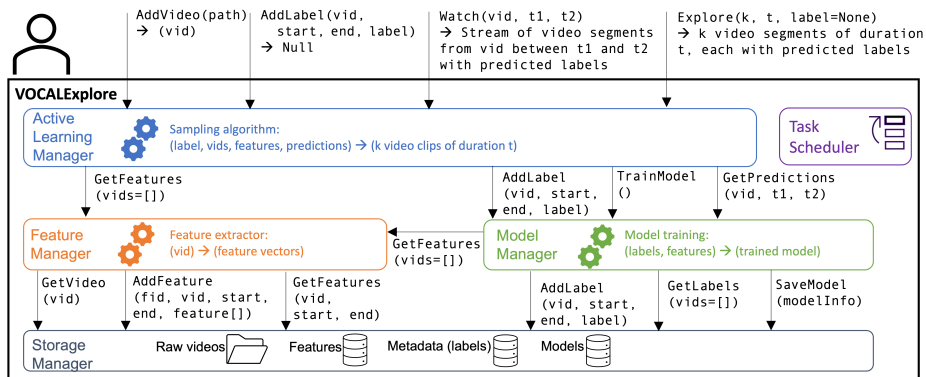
AddVideo(path) → (vid)

AddLabel(vid, start, end, label) → Null

Watch(vid, t1, t2) → Stream of video segments from vid between t1 and t2 with predicted labels

Explore(k, t, label=None) → k video segments of duration t, each with predicted labels

VOCALExplore

Active Learning Manager

Sampling algorithm: (label, vids, features, predictions) → (k video clips of duration t)

Task Scheduler

GetFeatures (vids=[])

AddLabel (vid, start, end, label)

TrainModel ()

GetPredictions (vid, t1, t2)

Feature Manager

Feature extractor: (vid) → (feature vectors)

GetFeatures (vids=[])

Model Manager

Model training: (labels, features) → (trained model)

GetVideo (vid)

AddFeature (fid, vid, start, end, feature[])

GetFeatures (vid, start, end)

AddLabel (vid, start, end, label)

GetLabels (vids=[])

SaveModel (modelInfo)

Storage Manager

Raw videos

Features

Metadata (labels)

Models